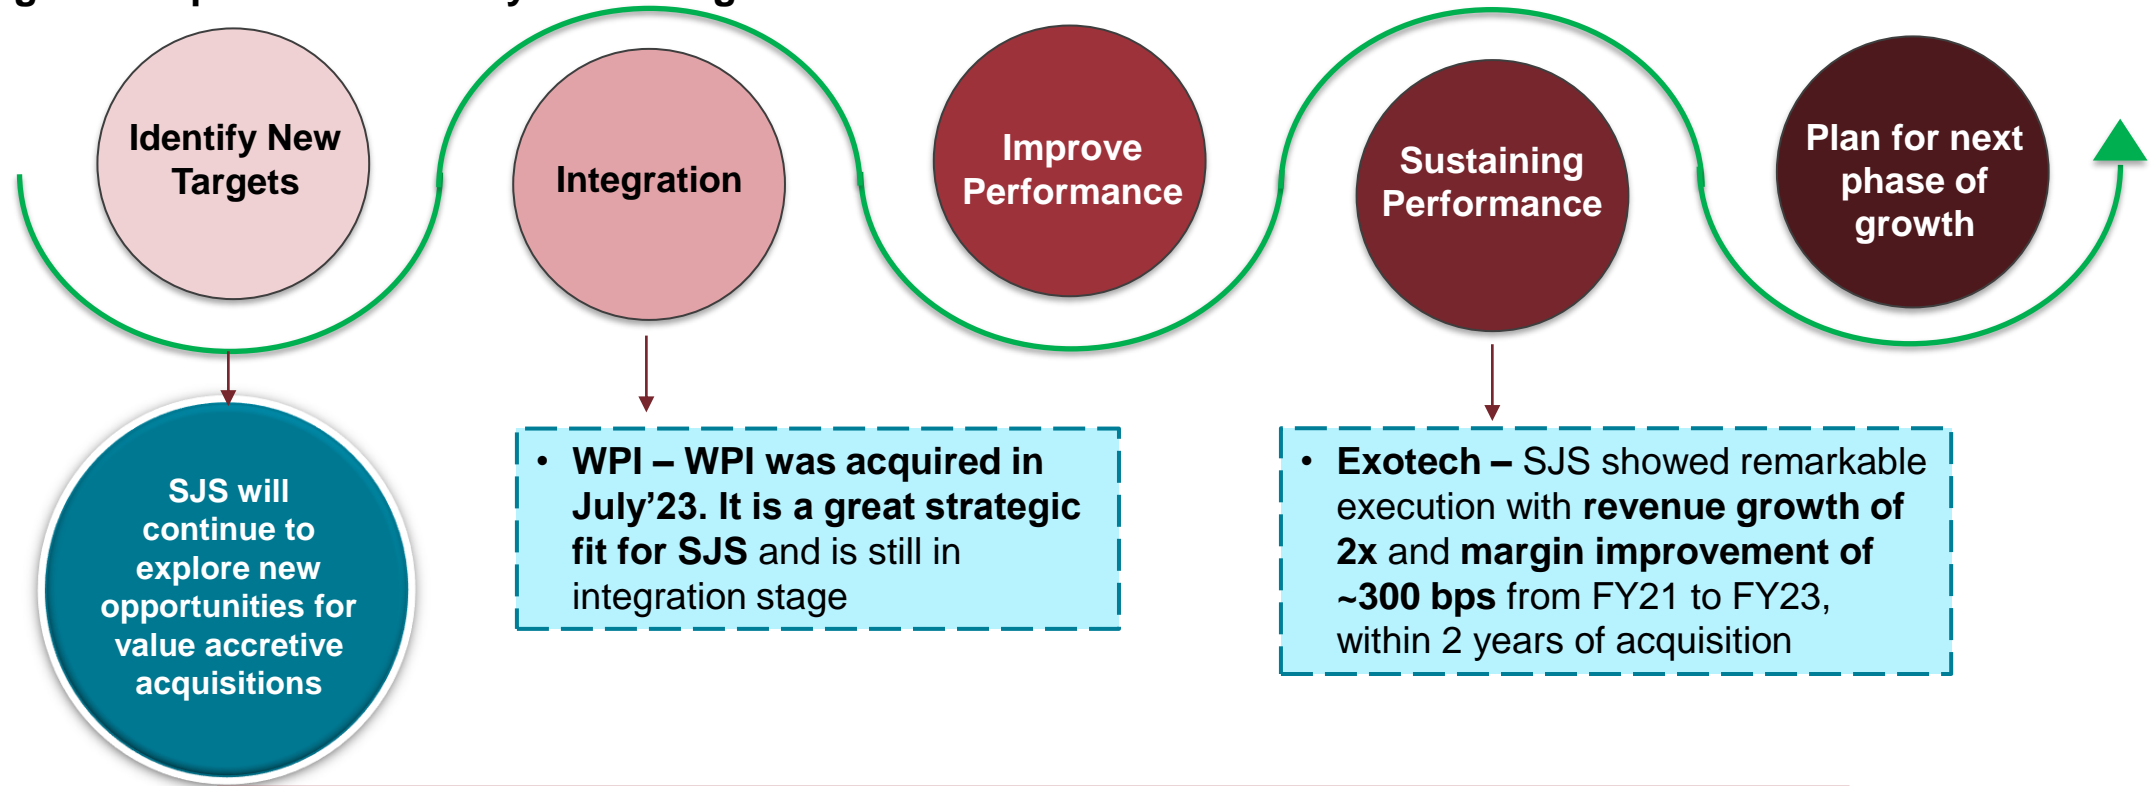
Identify New Targets

Integration

Improve Performance

Sustaining Performance

Plan for next phase of growth

SJS will continue to explore new opportunities for value accretive acquisitions

• WPI – WPI was acquired in July’23. It is a great strategic fit for SJS and is still in integration stage

• Exotech – SJS showed remarkable execution with revenue growth of 2x and margin improvement of ~300 bps from FY21 to FY23, within 2 years of acquisition